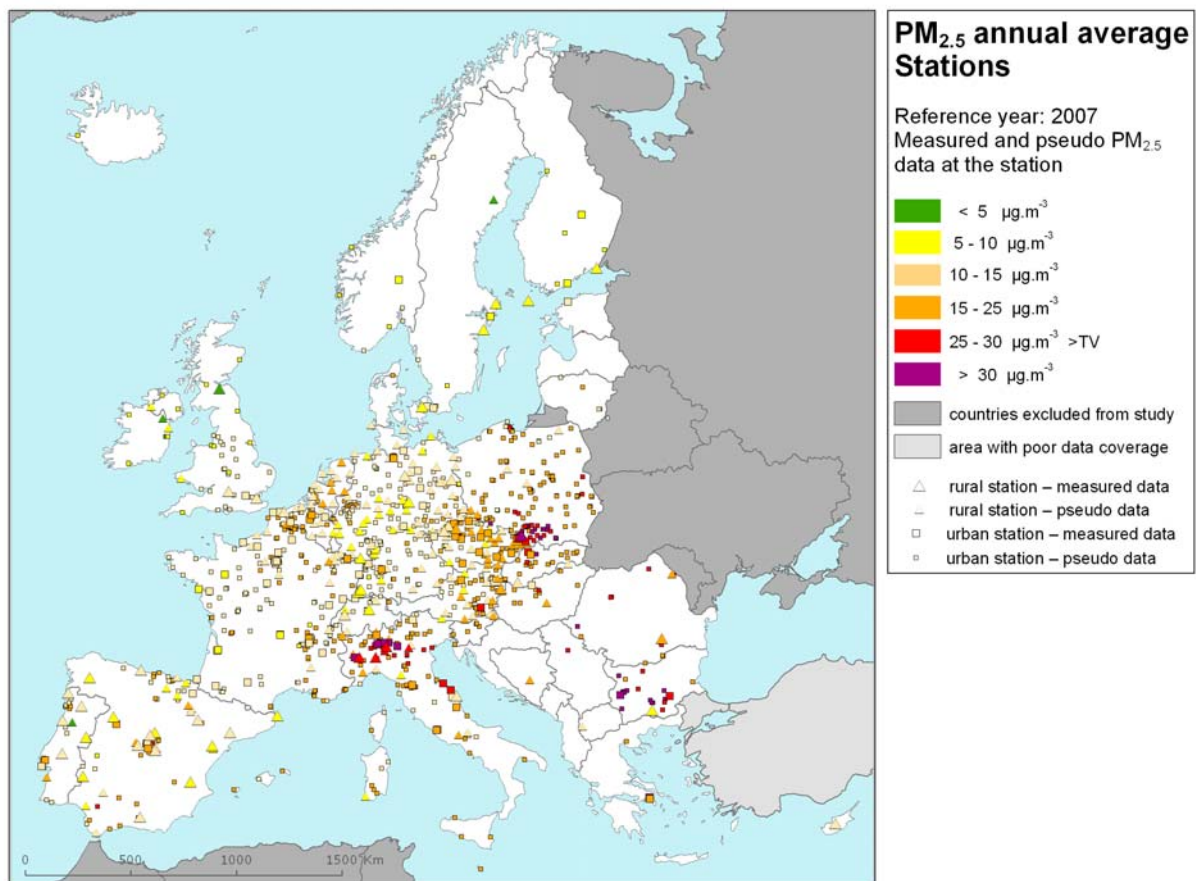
$PM_{2.5}$ annual average Stations

Reference year: 2007
Measured and pseudo $PM_{2.5}$ data at the station

< 5 $\mu g.m^{-3}$
5 - 10 $\mu g.m^{-3}$
10 - 15 $\mu g.m^{-3}$
15 - 25 $\mu g.m^{-3}$
25 - 30 $\mu g.m^{-3}$ >TV
> 30 $\mu g.m^{-3}$
countries excluded from study
area with poor data coverage
rural station – measured data
rural station – pseudo data
urban station – measured data
urban station – pseudo data

0 500 1000 1500 Km